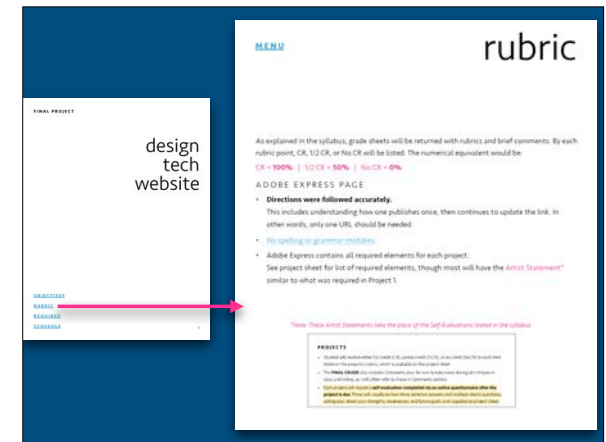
FINAL PROJECT

design tech website

OBJECTIVES
RUBRIC
REQUIRED
SCHEDULE

MENU

rubric

As explained in the syllabus, grade sheets will be returned with rubrics and brief comments. By each rubric point, CR, 1/2 CR, or No CR will be listed. The numerical equivalent would be:

CR = 100% | 1/2 CR = 50% | No CR = 0%

ADOBE EXPRESS PAGE

• Directions were followed accurately. This includes understanding how one publishes once, then continues to update the link. In other words, only one URL should be needed.

• No spelling or grammar mistakes.

• Adobe Express contains all required elements for each project. See project sheet for list of required elements, though most will have the Artist Statement similar to what was required in Project 1.

*Note: These Artist Statements take the place of the Self-Evaluations stated in the syllabus.

PROJECTS

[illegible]